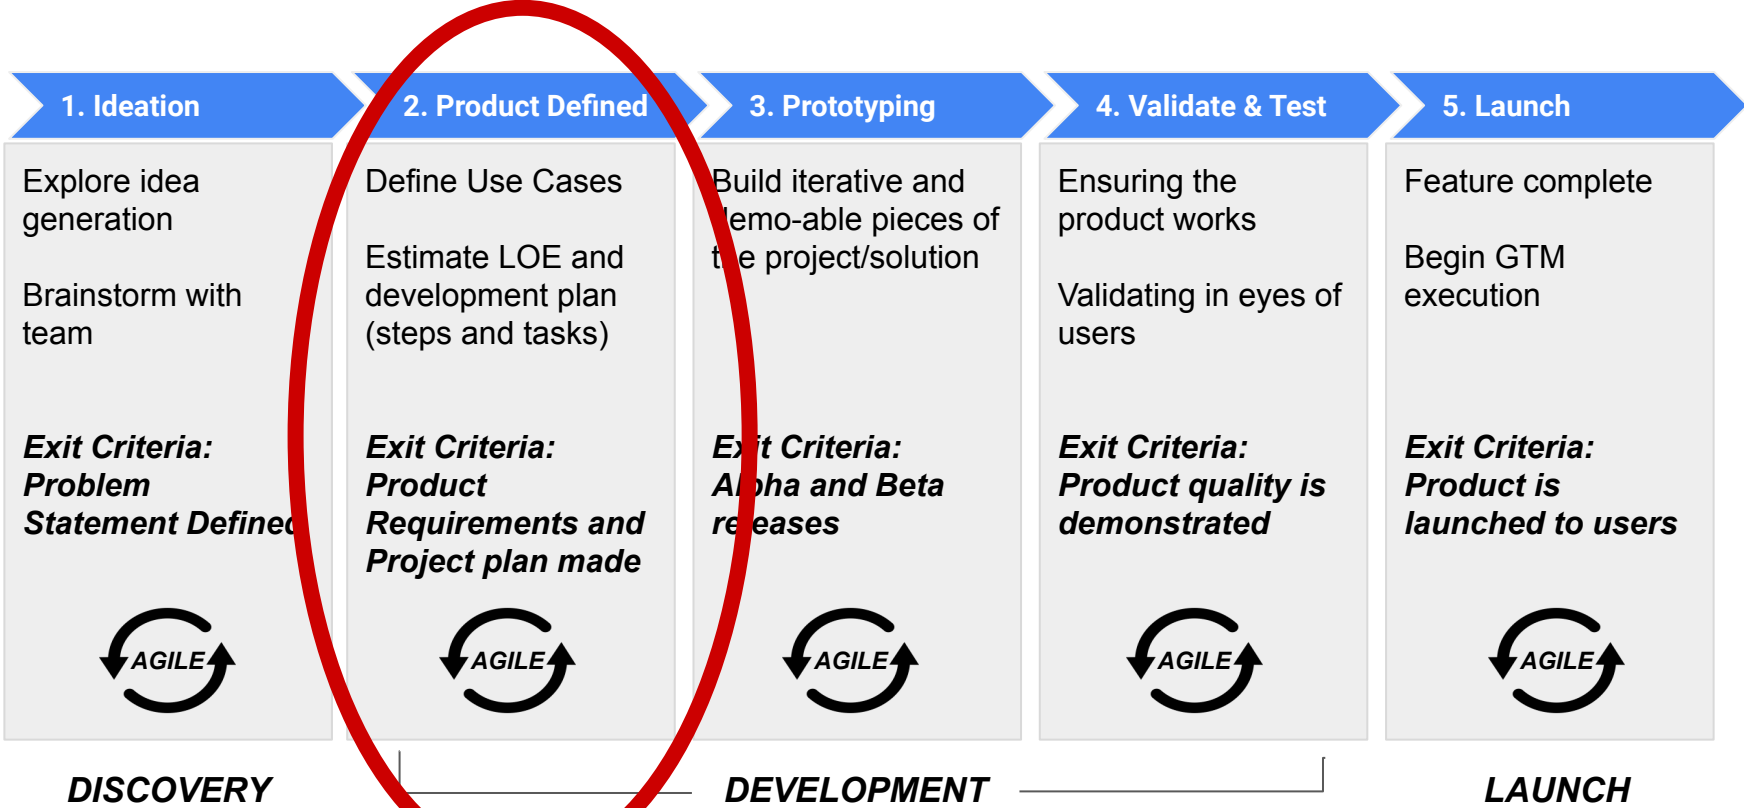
1. Ideation

Explore idea generation

Brainstorm with team

***Exit Criteria: Problem Statement Define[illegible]***

AGILE

2. Product Defined

Define Use Cases

Estimate LOE and development plan (steps and tasks)

***Exit Criteria: Product Requirements and Project plan made***

AGILE

3. Prototyping

Build iterative and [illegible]emo-able pieces of t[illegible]e project/solution

***Ex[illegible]t Criteria: A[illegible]pha and Beta re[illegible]eases***

AGILE

4. Validate & Test

Ensuring the product works

Validating in eyes of users

***Exit Criteria: Product quality is demonstrated***

AGILE

5. Launch

Feature complete

Begin GTM execution

***Exit Criteria: Product is launched to users***

AGILE

DISCOVERY

DEVELOPMENT

LAUNCH